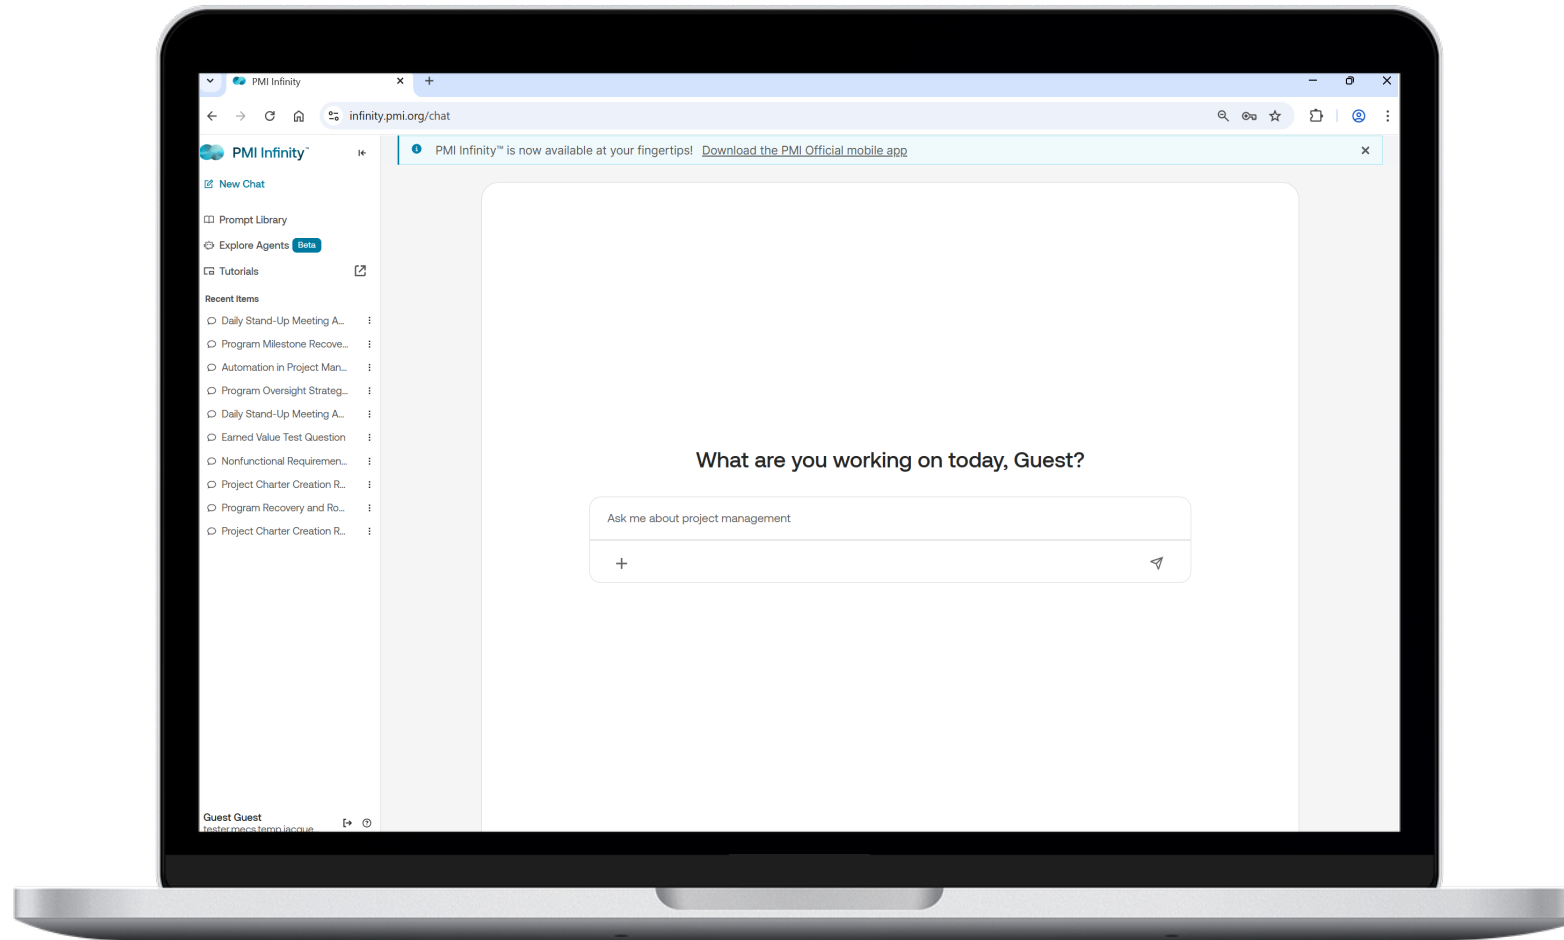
PMI Infinity

infinity.pmi.org/chat

PMI Infinity™

New Chat

Prompt Library

Explore Agents Beta

Tutorials

Recent Items

Daily Stand-Up Meeting A...

Program Milestone Recove...

Automation in Project Man...

Program Oversight Strateg...

Daily Stand-Up Meeting A...

Earned Value Test Question

Nonfunctional Requiremen...

Project Charter Creation R...

Program Recovery and Ro...

Project Charter Creation R...

Guest Guest
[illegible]

PMI Infinity™ is now available at your fingertips! Download the PMI Official mobile app

What are you working on today, Guest?

Ask me about project management

+